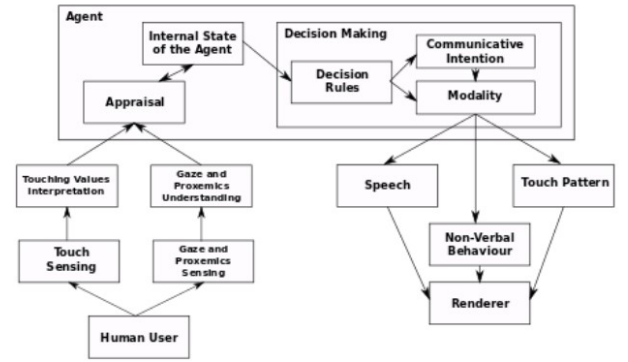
Agent

Internal State of the Agent

Decision Making

Communicative Intention

Decision Rules

Modality

Appraisal

Touching Values Interpretation

Gaze and Proxemics Understanding

Touch Sensing

Gaze and Proxemics Sensing

Human User

Speech

Touch Pattern

Non-Verbal Behaviour

Renderer